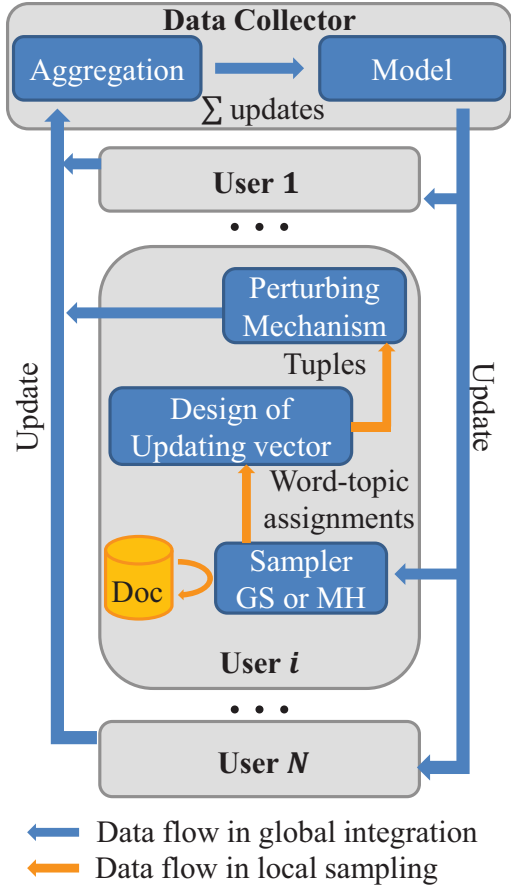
Data Collector

Aggregation

Model

$\sum$ updates

User 1

• • •

Perturbing Mechanism

Tuples

Design of Updating vector

Word-topic assignments

Doc

Sampler GS or MH

User $i$

• • •

User $N$

Update

Update

Data flow in global integration

Data flow in local sampling